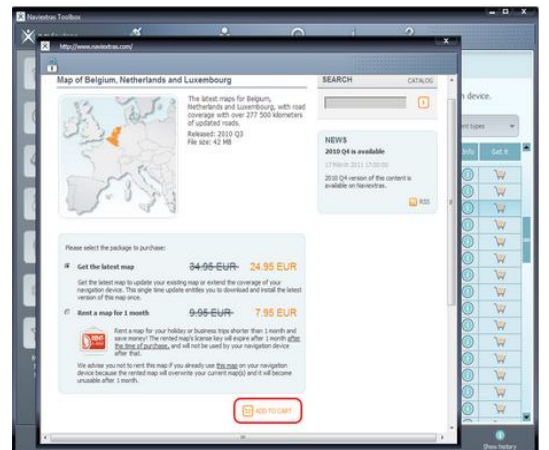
Naviextras Toolbox

http://www.naviextras.com/

Map of Belgium, Netherlands and Luxembourg

The latest maps for Belgium, Netherlands and Luxembourg, with road coverage with over 277 500 kilometers of updated roads.

Released: 2010 Q3
File size: 42 MB

SEARCH

CATALOG

NEWS

2010 Q4 is available

17 March 2011 17:00:00

2010 Q4 version of this content is available on Naviextras.

RSS

Please select the package to purchase:

Get the latest map 34.95 EUR 24.95 EUR

Get the latest map to update your existing map or extend the coverage of your navigation device. This single time update entitles you to download and install the latest version of this map once.

Rent a map for 1 month 9.95 EUR 7.95 EUR

Rent a map for your holiday or business trips shorter than 1 month and save money! The rented map's license key will expire after 1 month after the time of purchase, and will not be used by your navigation device after that.

We advise you not to rent this map if you already use this map on your navigation device because the rented map will overwrite your current map(s) and it will become unusable after 1 month.

ADD TO CART

device.

Info

Get it

Show history